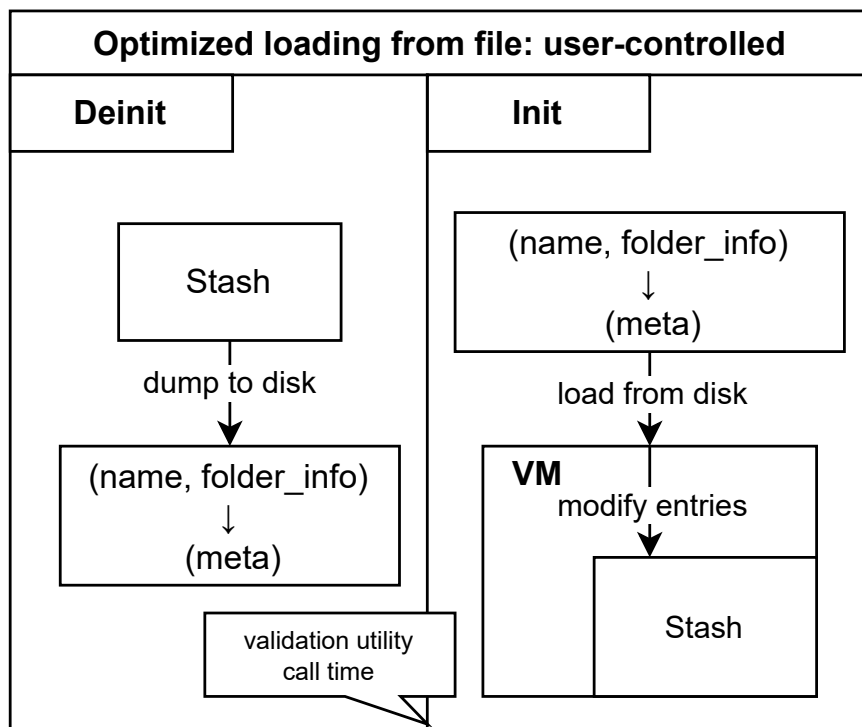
Optimized loading from file: user-controlled

Deinit

Stash

dump to disk

(name, folder_info)
↓
(meta)

validation utility call time

Init

(name, folder_info)
↓
(meta)

load from disk

VM

modify entries

Stash